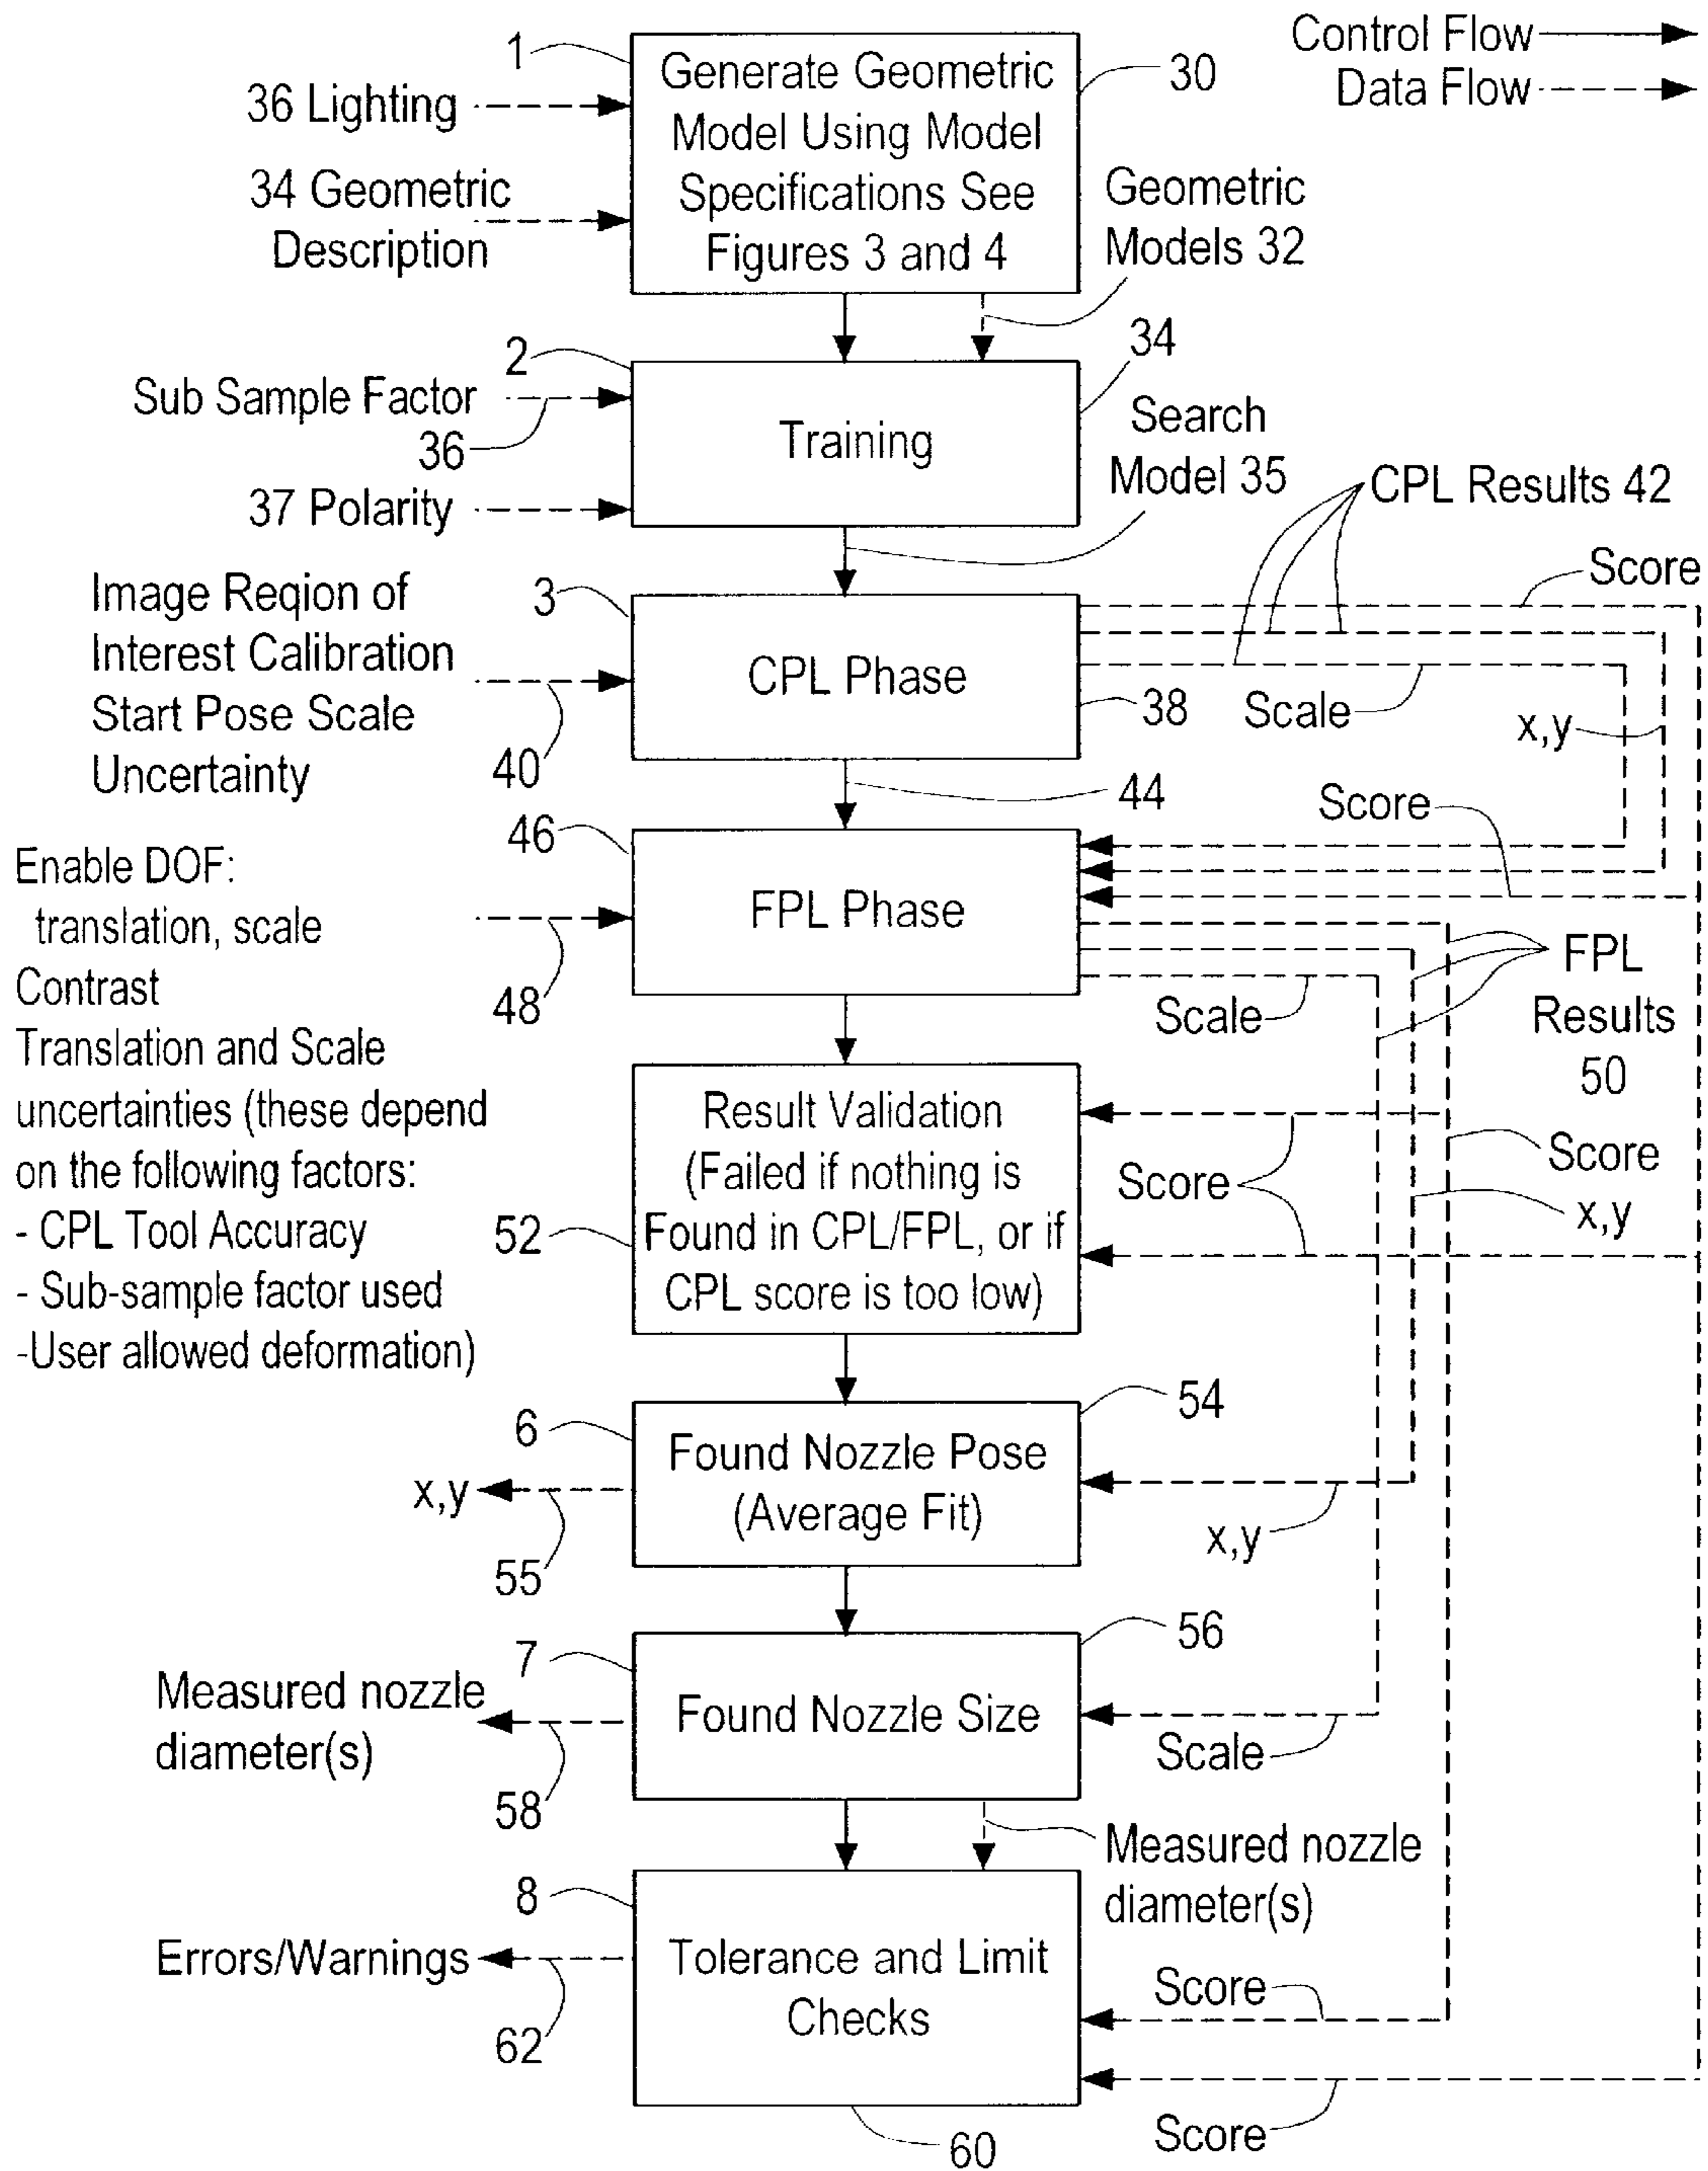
Control Flow
Data Flow

1
36 Lighting
34 Geometric Description
Generate Geometric Model Using Model Specifications See Figures 3 and 4
30
Geometric Models 32

2
Sub Sample Factor
36
37 Polarity
Training
34
Search Model 35

CPL Results 42
Score
Image Reqion of Interest Calibration Start Pose Scale Uncertainty
3
40
CPL Phase
38
Scale
x,y
44
Score

46
Enable DOF: translation, scale
Contrast
Translation and Scale uncertainties (these depend on the following factors:
- CPL Tool Accuracy
- Sub-sample factor used
-User allowed deformation)
48
FPL Phase
Scale
FPL Results 50

Result Validation (Failed if nothing is Found in CPL/FPL, or if CPL score is too low)
52
Score
Score
x,y

6
x,y
55
Found Nozzle Pose (Average Fit)
54
x,y

7
Measured nozzle diameter(s)
58
Found Nozzle Size
56
Scale

Measured nozzle diameter(s)
8
Errors/Warnings
62
Tolerance and Limit Checks
Score
Score
60